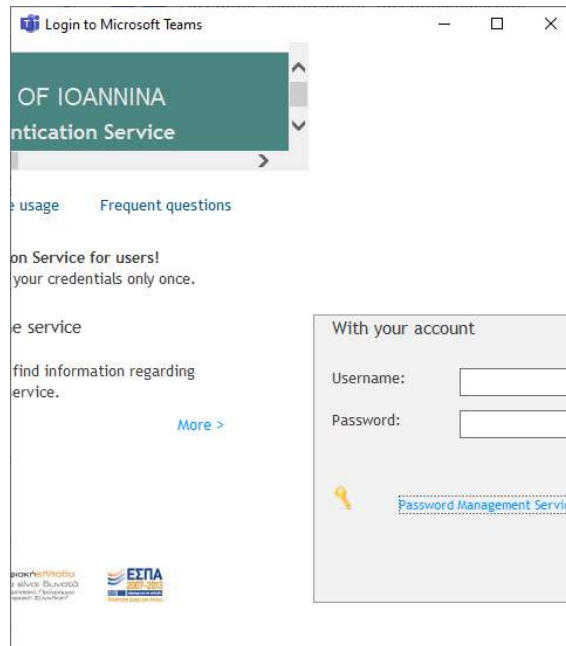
Login to Microsoft Teams

OF IOANNINA
ntication Service

e usage Frequent questions

on Service for users!
your credentials only once.

e service

find information regarding
ervice.

More >

With your account

Username:

Password:

Password Management Servi

ΕΣΠΑ
2007-2013
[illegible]